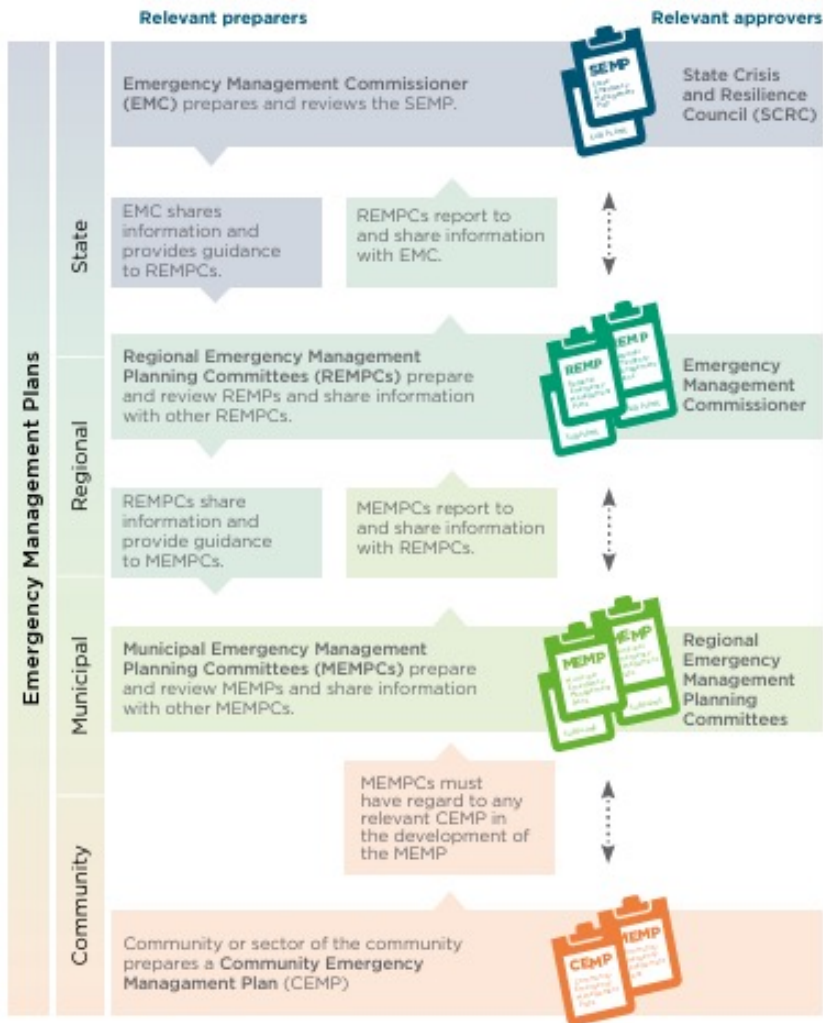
Relevant preparers

Relevant approvers

Emergency Management Plans

State

Regional

Municipal

Community

Emergency Management Commissioner (EMC) prepares and reviews the SEMP.

SEMP

State Crisis and Resilience Council (SCRC)

EMC shares information and provides guidance to REMPCs.

REMPCs report to and share information with EMC.

Regional Emergency Management Planning Committees (REMPCs) prepare and review REMPs and share information with other REMPCs.

REMP

REMP

Emergency Management Commissioner

REMPCs share information and provide guidance to MEMPCs.

MEMPCs report to and share information with REMPCs.

Municipal Emergency Management Planning Committees (MEMPCs) prepare and review MEMPs and share information with other MEMPCs.

MEMP

MEMP

Regional Emergency Management Planning Committees

MEMPCs must have regard to any relevant CEMP in the development of the MEMP

Community or sector of the community prepares a Community Emergency Managament Plan (CEMP)

CEMP

MEMP